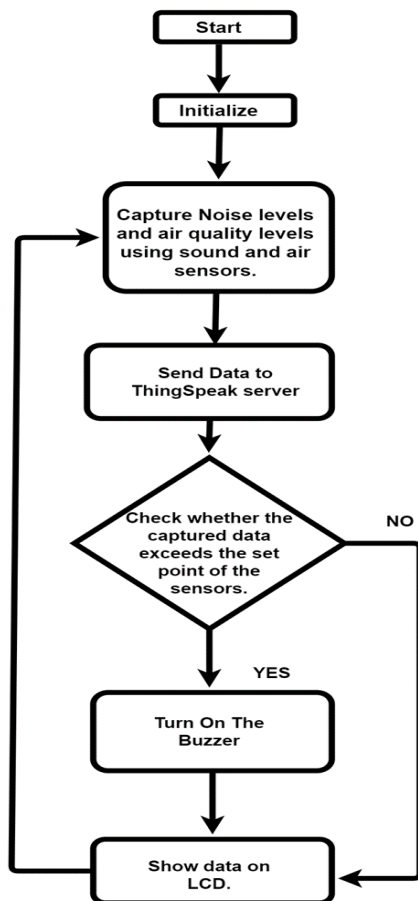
Start

Initialize

Capture Noise levels and air quality levels using sound and air sensors.

Send Data to ThingSpeak server

Check whether the captured data exceeds the set point of the sensors.

NO

YES

Turn On The Buzzer

Show data on LCD.